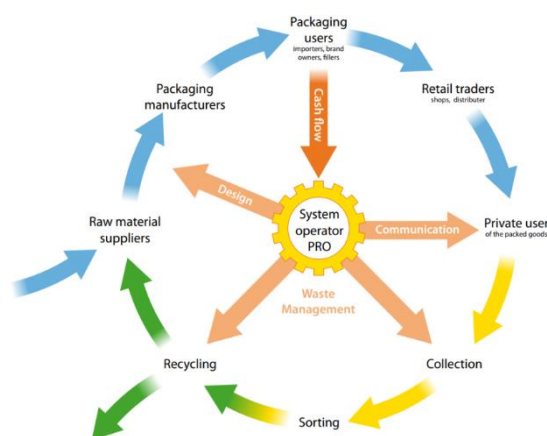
Packaging users
importers, brand owners, fillers

Retail traders
shops, distributer

Private user
of the packed goods

Collection

Sorting

Recycling

Raw material suppliers

Packaging manufacturers

Cash flow

Design

System operator PRO

Communication

Waste Management